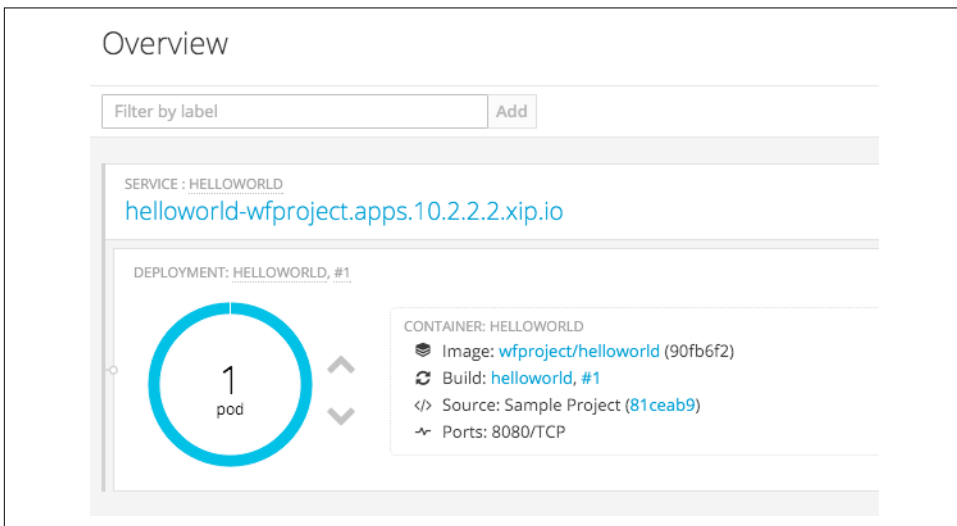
Overview

Filter by label

Add

SERVICE : HELLOWORLD

helloworld-wfproject.apps.10.2.2.2.xip.io

DEPLOYMENT: HELLOWORLD, #1

1
pod

CONTAINER: HELLOWORLD

Image: wfproject/helloworld (90fb6f2)

Build: helloworld, #1

Source: Sample Project (81ceab9)

Ports: 8080/TCP